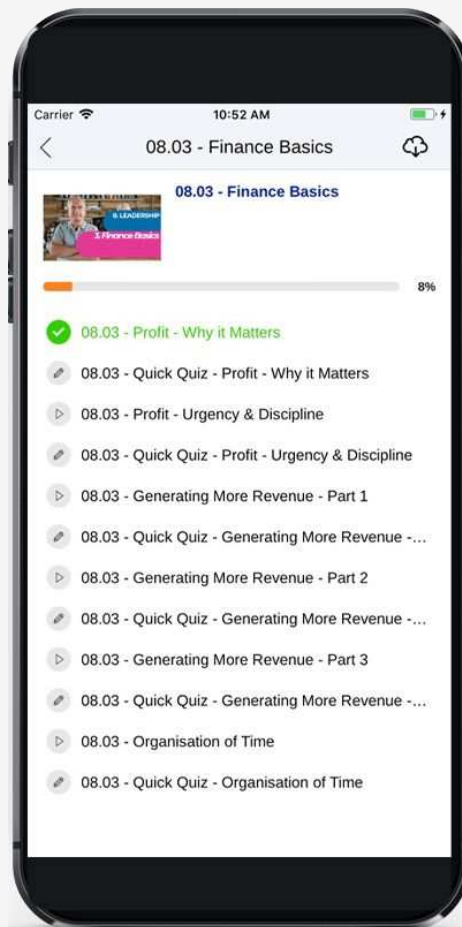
Carrier
10:52 AM
08.03 - Finance Basics
08.03 - Finance Basics
8. LEADERSHIP
3. Finance Basics
8%
08.03 - Profit - Why it Matters
08.03 - Quick Quiz - Profit - Why it Matters
08.03 - Profit - Urgency & Discipline
08.03 - Quick Quiz - Profit - Urgency & Discipline
08.03 - Generating More Revenue - Part 1
08.03 - Quick Quiz - Generating More Revenue -...
08.03 - Generating More Revenue - Part 2
08.03 - Quick Quiz - Generating More Revenue -...
08.03 - Generating More Revenue - Part 3
08.03 - Quick Quiz - Generating More Revenue -...
08.03 - Organisation of Time
08.03 - Quick Quiz - Organisation of Time